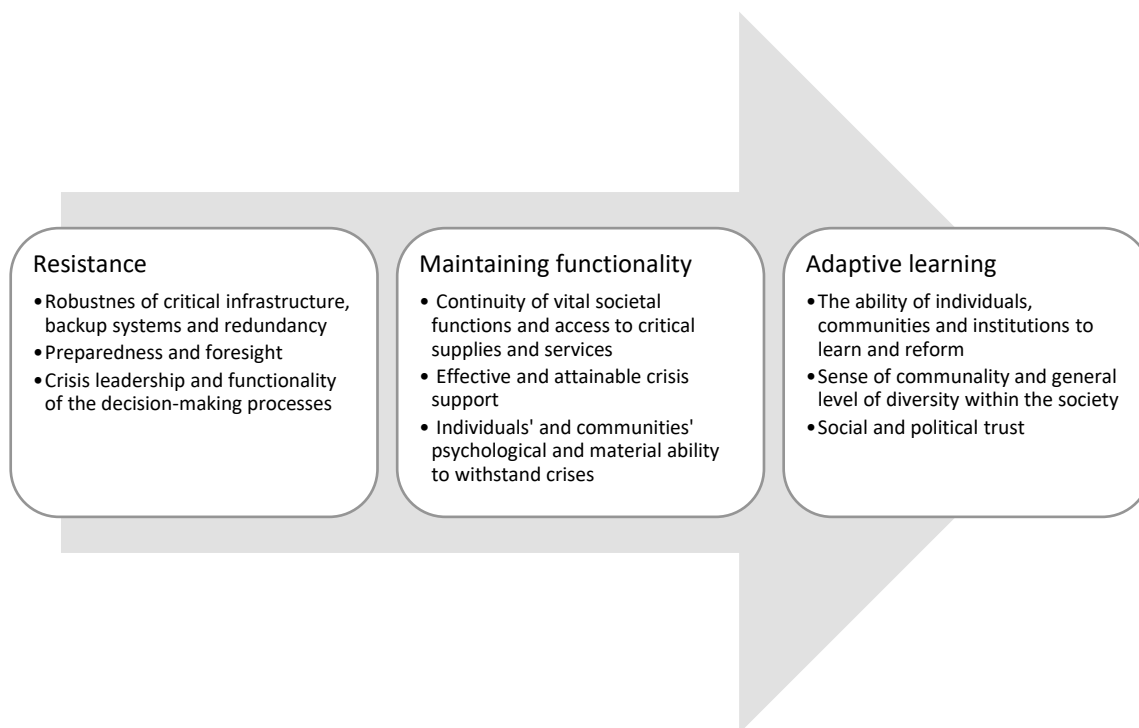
Resistance

- Robustnes of critical infrastructure, backup systems and redundancy
- Preparedness and foresight
- Crisis leadership and functionality of the decision-making processes

Maintaining functionality

- Continuity of vital societal functions and access to critical supplies and services
- Effective and attainable crisis support
- Individuals' and communities' psychological and material ability to withstand crises

Adaptive learning

- The ability of individuals, communities and institutions to learn and reform
- Sense of communality and general level of diversity within the society
- Social and political trust